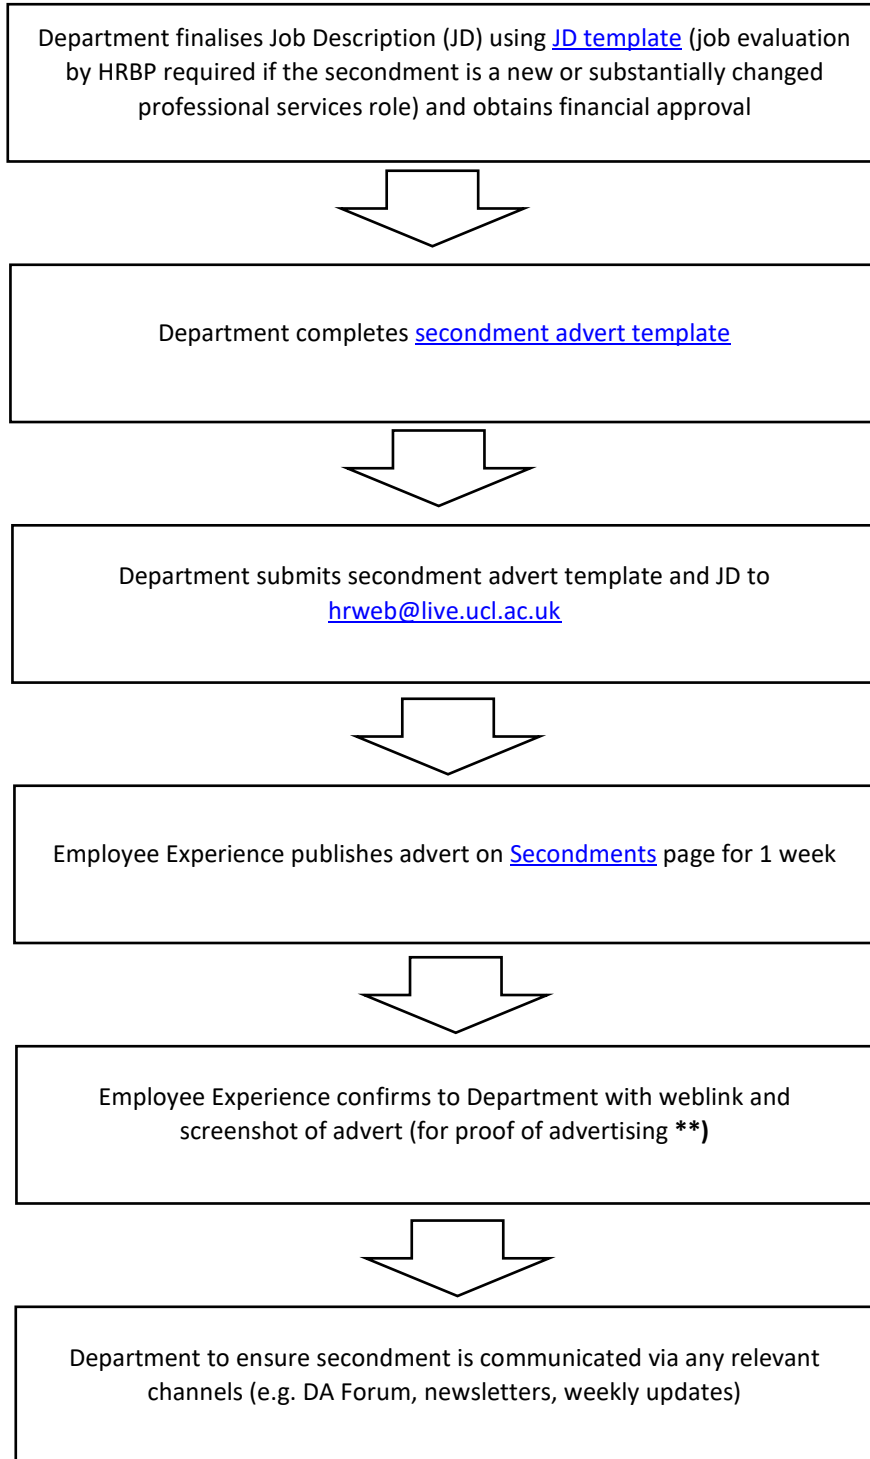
Department finalises Job Description (JD) using JD template (job evaluation by HRBP required if the secondment is a new or substantially changed professional services role) and obtains financial approval

Department completes secondment advert template

Department submits secondment advert template and JD to hrweb@live.ucl.ac.uk

Employee Experience publishes advert on Secondments page for 1 week

Employee Experience confirms to Department with weblink and screenshot of advert (for proof of advertising **)

Department to ensure secondment is communicated via any relevant channels (e.g. DA Forum, newsletters, weekly updates)